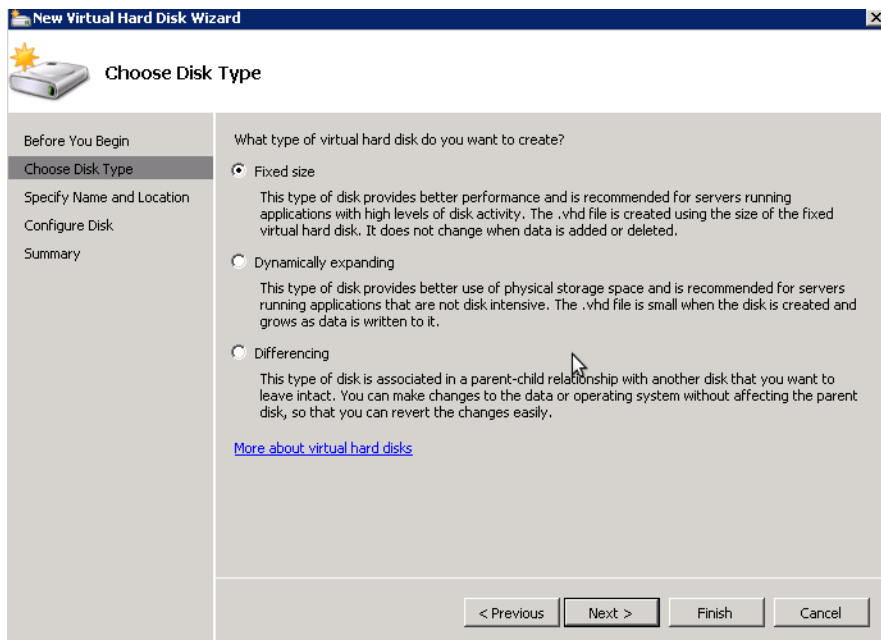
New Virtual Hard Disk Wizard

Choose Disk Type

Before You Begin
Choose Disk Type
Specify Name and Location
Configure Disk
Summary

What type of virtual hard disk do you want to create?

Fixed size

This type of disk provides better performance and is recommended for servers running applications with high levels of disk activity. The .vhd file is created using the size of the fixed virtual hard disk. It does not change when data is added or deleted.

Dynamically expanding

This type of disk provides better use of physical storage space and is recommended for servers running applications that are not disk intensive. The .vhd file is small when the disk is created and grows as data is written to it.

Differencing

This type of disk is associated in a parent-child relationship with another disk that you want to leave intact. You can make changes to the data or operating system without affecting the parent disk, so that you can revert the changes easily.

More about virtual hard disks

< Previous
Next >
Finish
Cancel